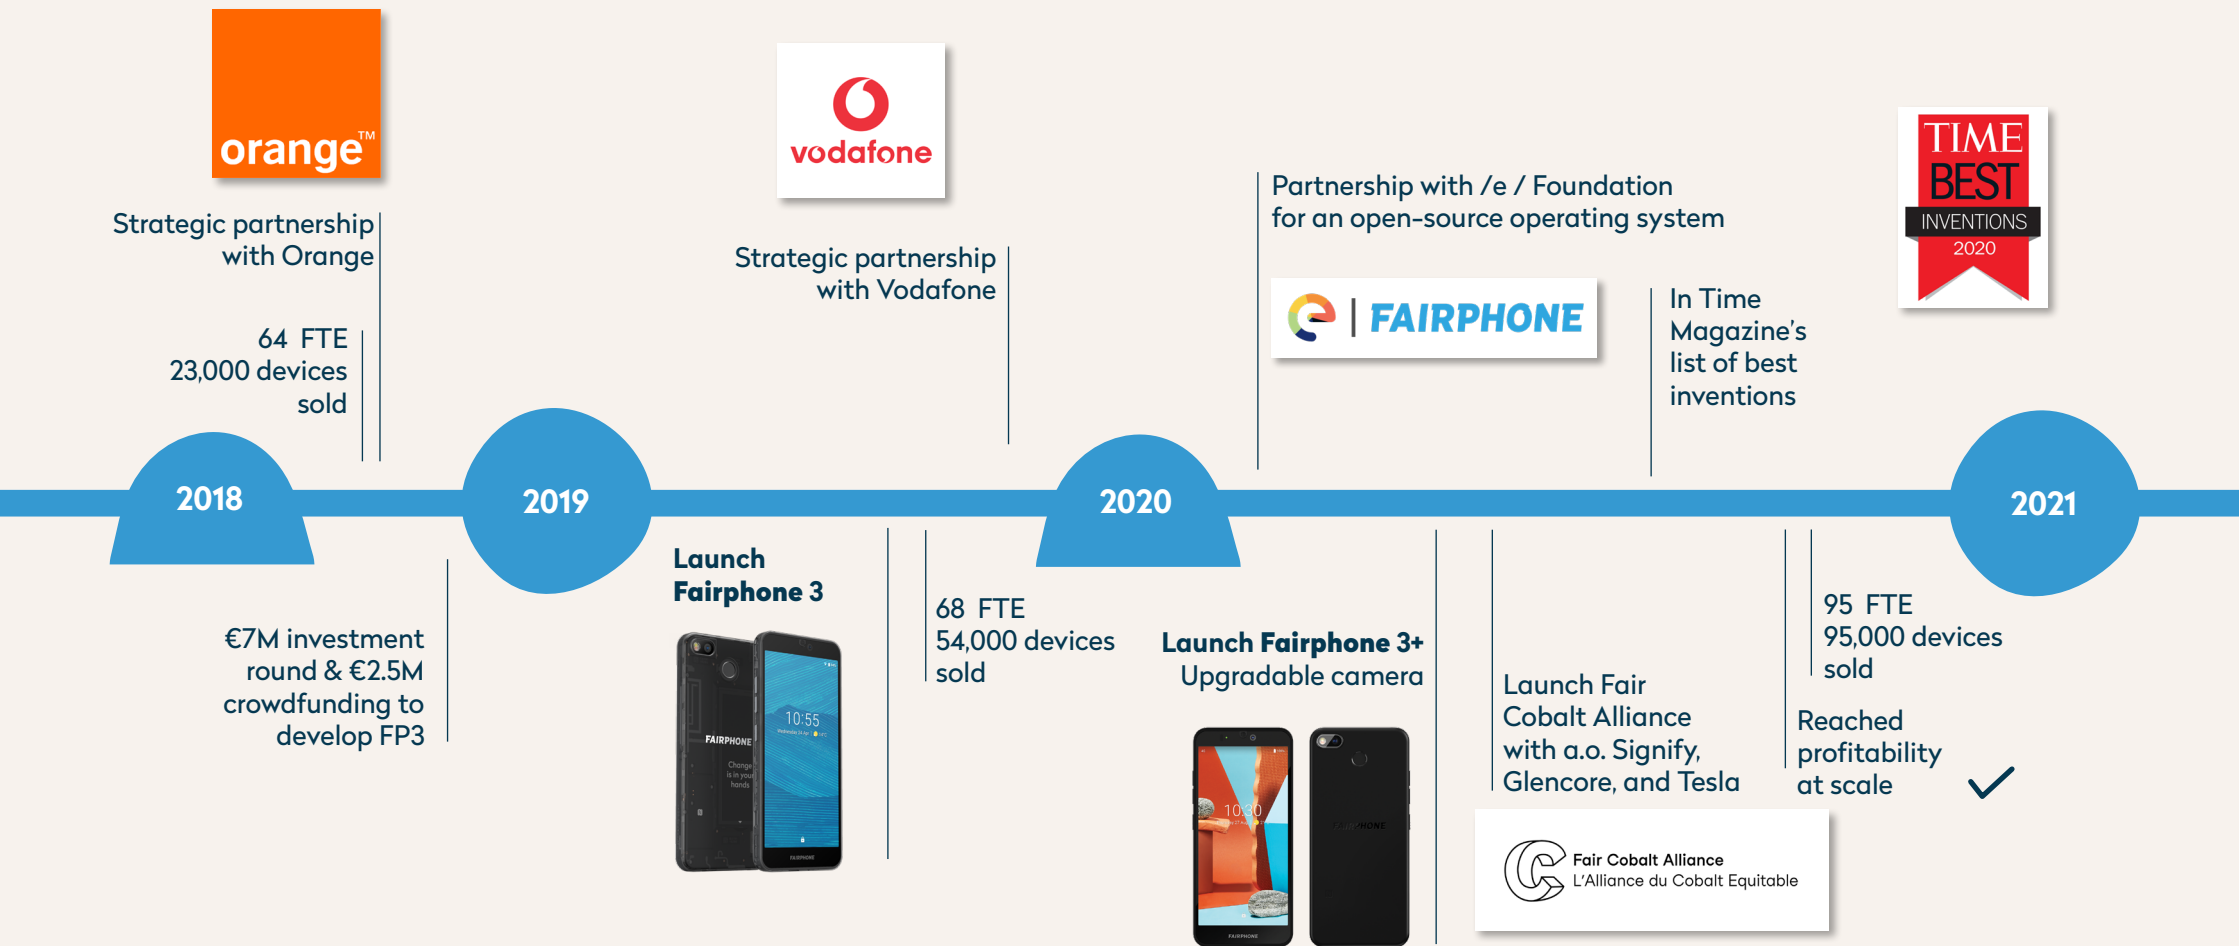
orange™

Strategic partnership with Orange

64 FTE
23,000 devices sold

vodafone

Strategic partnership with Vodafone

Partnership with /e / Foundation for an open-source operating system

e | FAIRPHONE

In Time Magazine's list of best inventions

TIME BEST INVENTIONS 2020

2018

2019

2020

2021

€7M investment round & €2.5M crowdfunding to develop FP3

Launch Fairphone 3

FAIRPHONE

10:55

68 FTE
54,000 devices sold

Launch Fairphone 3+
Upgradable camera

10:30

Launch Fair Cobalt Alliance with a.o. Signify, Glencore, and Tesla

Fair Cobalt Alliance
L'Alliance du Cobalt Equitable

95 FTE
95,000 devices sold

Reached profitability at scale